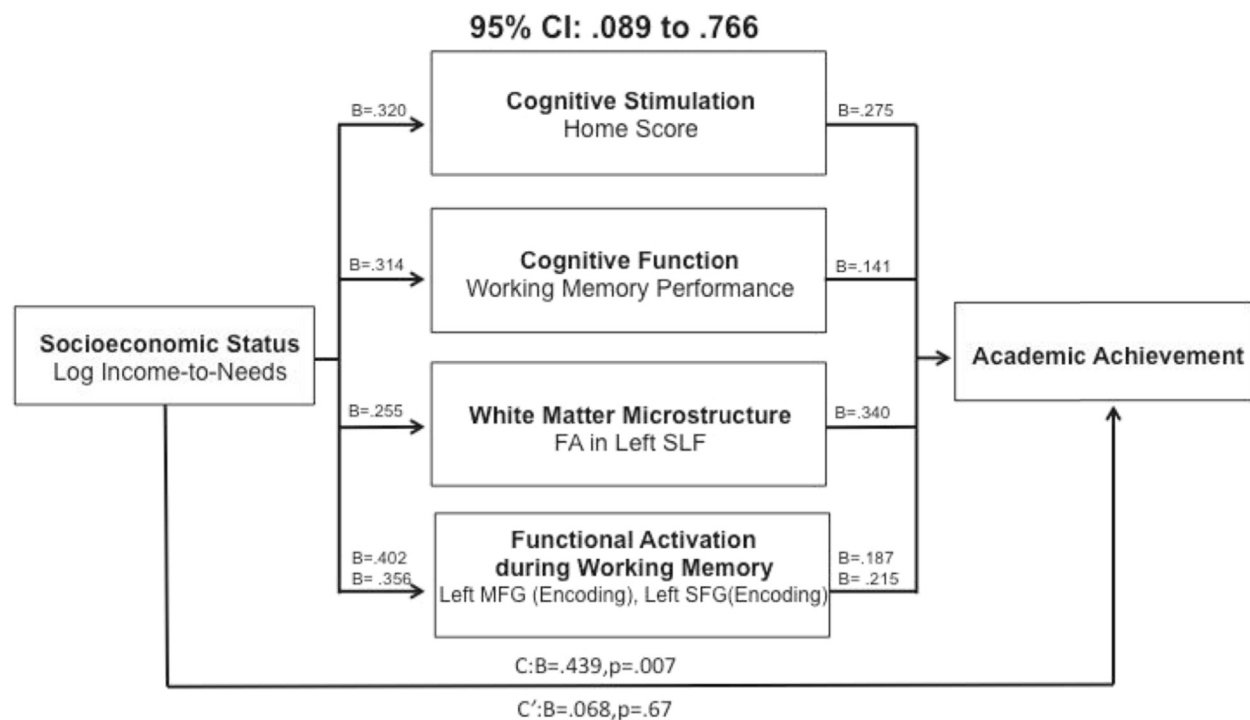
95% CI: .089 to .766

Socioeconomic Status
Log Income-to-Needs

B=.320

Cognitive Stimulation
Home Score

B=.275

B=.314

Cognitive Function
Working Memory Performance

B=.141

B=.255

White Matter Microstructure
FA in Left SLF

B=.340

B=.402
B= .356

Functional Activation during Working Memory
Left MFG (Encoding), Left SFG(Encoding)

B=.187
B= .215

Academic Achievement

C:B=.439,p=.007

C':B=.068,p=.67